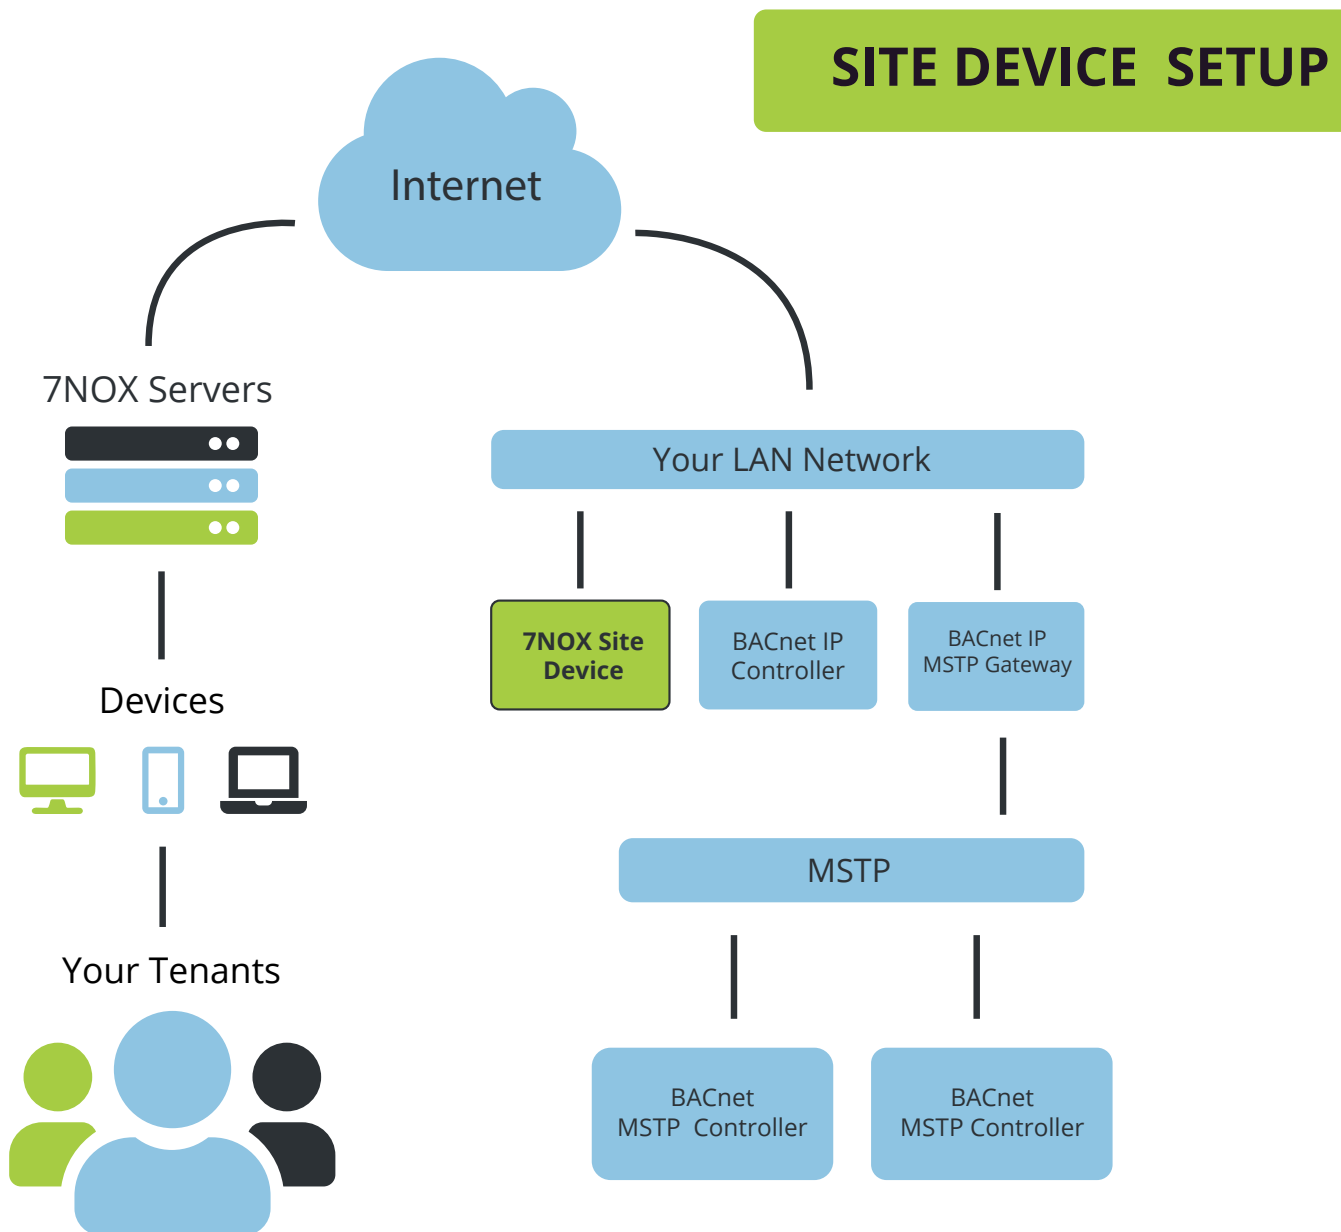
SITE DEVICE SETUP

Internet

7NOX Servers

Devices

Your Tenants

Your LAN Network

7NOX Site Device

BACnet IP Controller

BACnet IP MSTP Gateway

MSTP

BACnet MSTP Controller

BACnet MSTP Controller